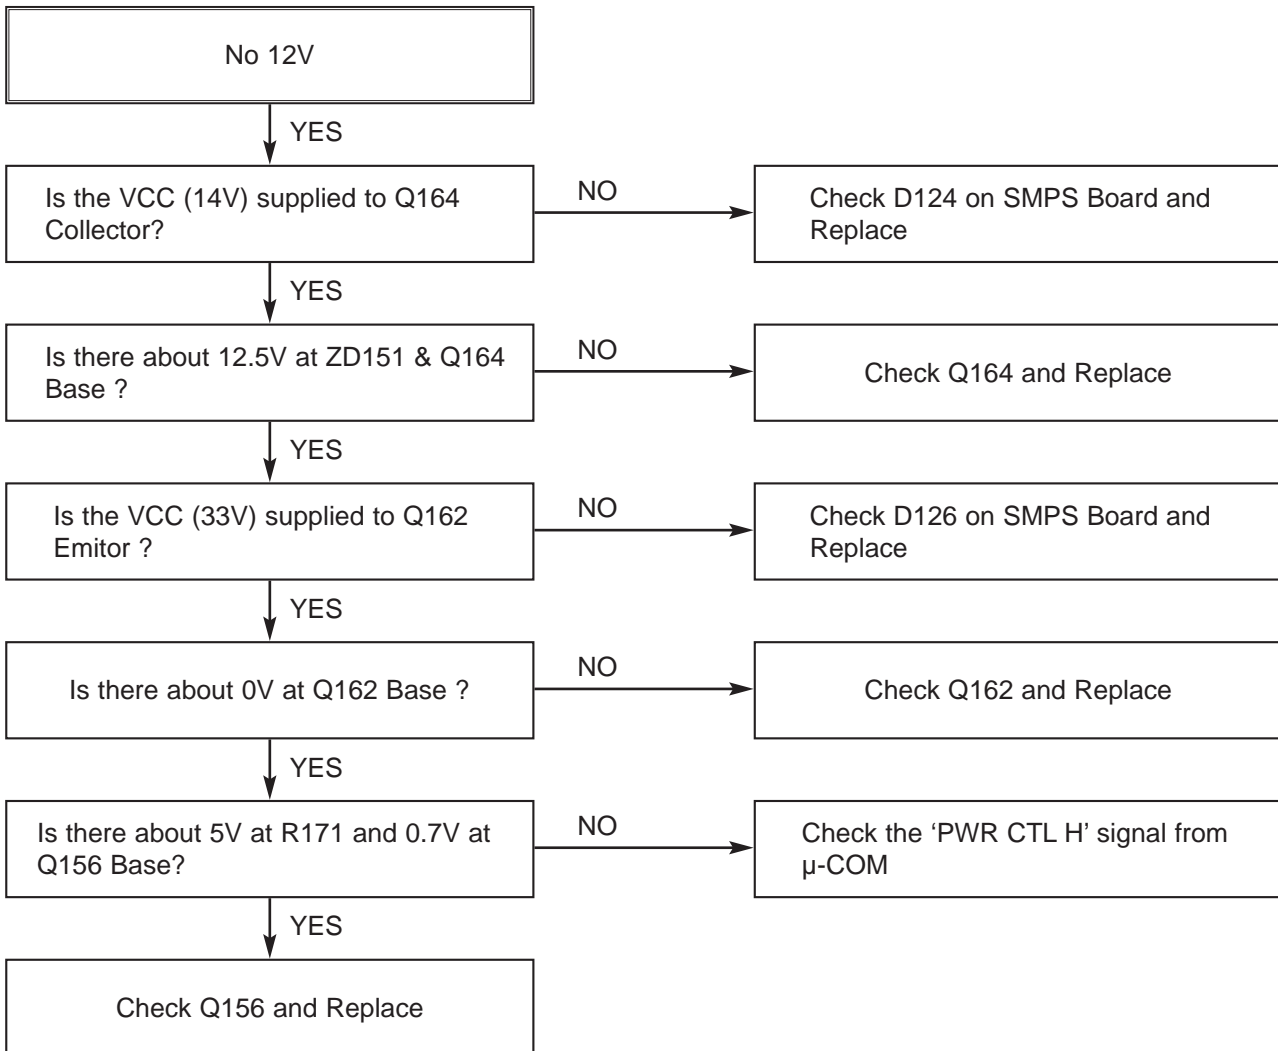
No 12V

YES

Is the VCC (14V) supplied to Q164 Collector?

NO

Check D124 on SMPS Board and Replace

YES

Is there about 12.5V at ZD151 & Q164 Base ?

NO

Check Q164 and Replace

YES

Is the VCC (33V) supplied to Q162 Emitor ?

NO

Check D126 on SMPS Board and Replace

YES

Is there about 0V at Q162 Base ?

NO

Check Q162 and Replace

YES

Is there about 5V at R171 and 0.7V at Q156 Base?

NO

Check the ‘PWR CTL H’ signal from μ-COM

YES

Check Q156 and Replace